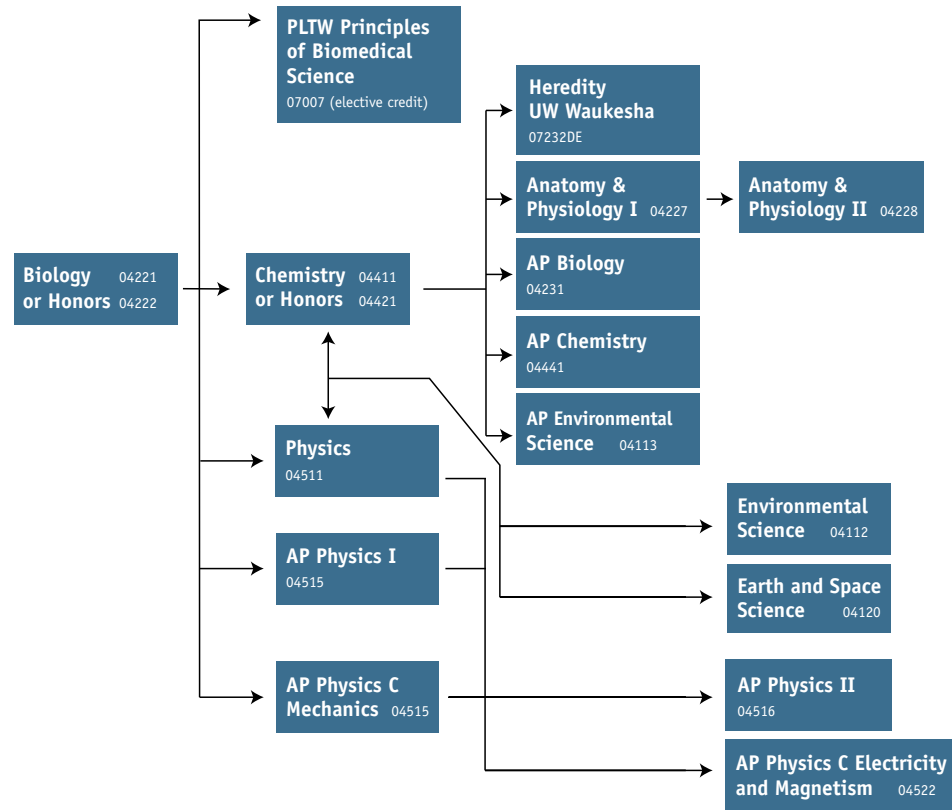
PLTW Principles of Biomedical Science
07007 (elective credit)

Heredity
UW Waukesha
07232DE

Anatomy & Physiology I 04227

Anatomy & Physiology II 04228

Biology 04221
or Honors 04222

Chemistry 04411
or Honors 04421

AP Biology
04231

AP Chemistry
04441

AP Environmental Science 04113

Physics
04511

Environmental Science 04112

AP Physics I
04515

Earth and Space Science 04120

AP Physics C Mechanics 04515

AP Physics II
04516

AP Physics C Electricity and Magnetism 04522